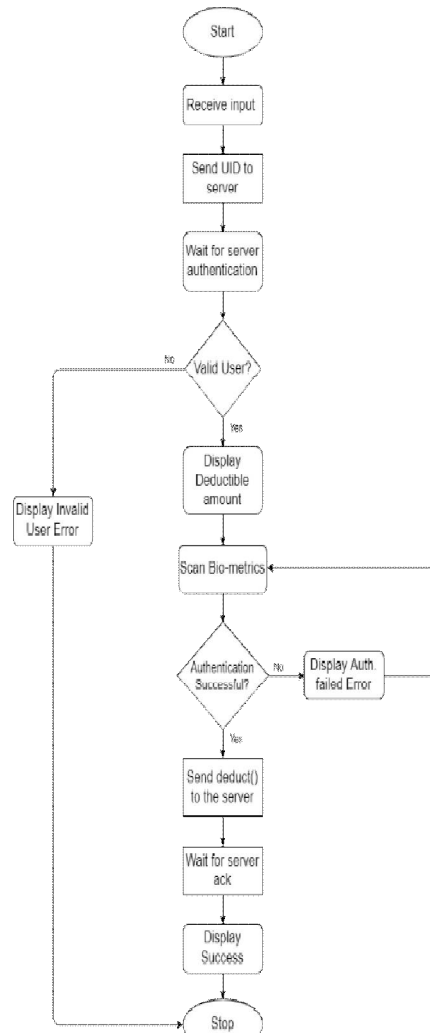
Start

Receive input

Send UID to server

Wait for server authentication

No

Valid User?

Yes

Display Deductible amount

Display Invalid User Error

Scan Bio-metrics

Authentication Successful?

No

Display Auth. failed Error

Yes

Send deduct() to the server

Wait for server ack

Display Success

Stop